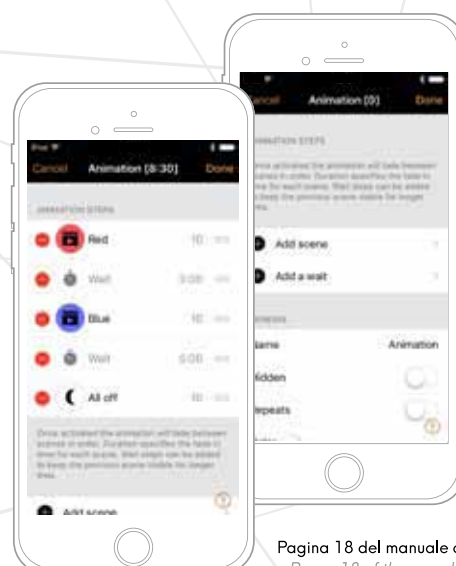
Cancel Animation (0) Done

ANIMATION STEPS

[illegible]

Add scene

Add a wait

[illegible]

Name Animation

Hidden

Repeats

iPad

Cancel Animation (8:30) Done

ANIMATION STEPS

Red 10 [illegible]

Wait 3:00 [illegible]

Blue 10 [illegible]

Wait 5:00 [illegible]

All off 10 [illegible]

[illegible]

Add scene

Pagina 18 del manuale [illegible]

Page 18 of the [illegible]